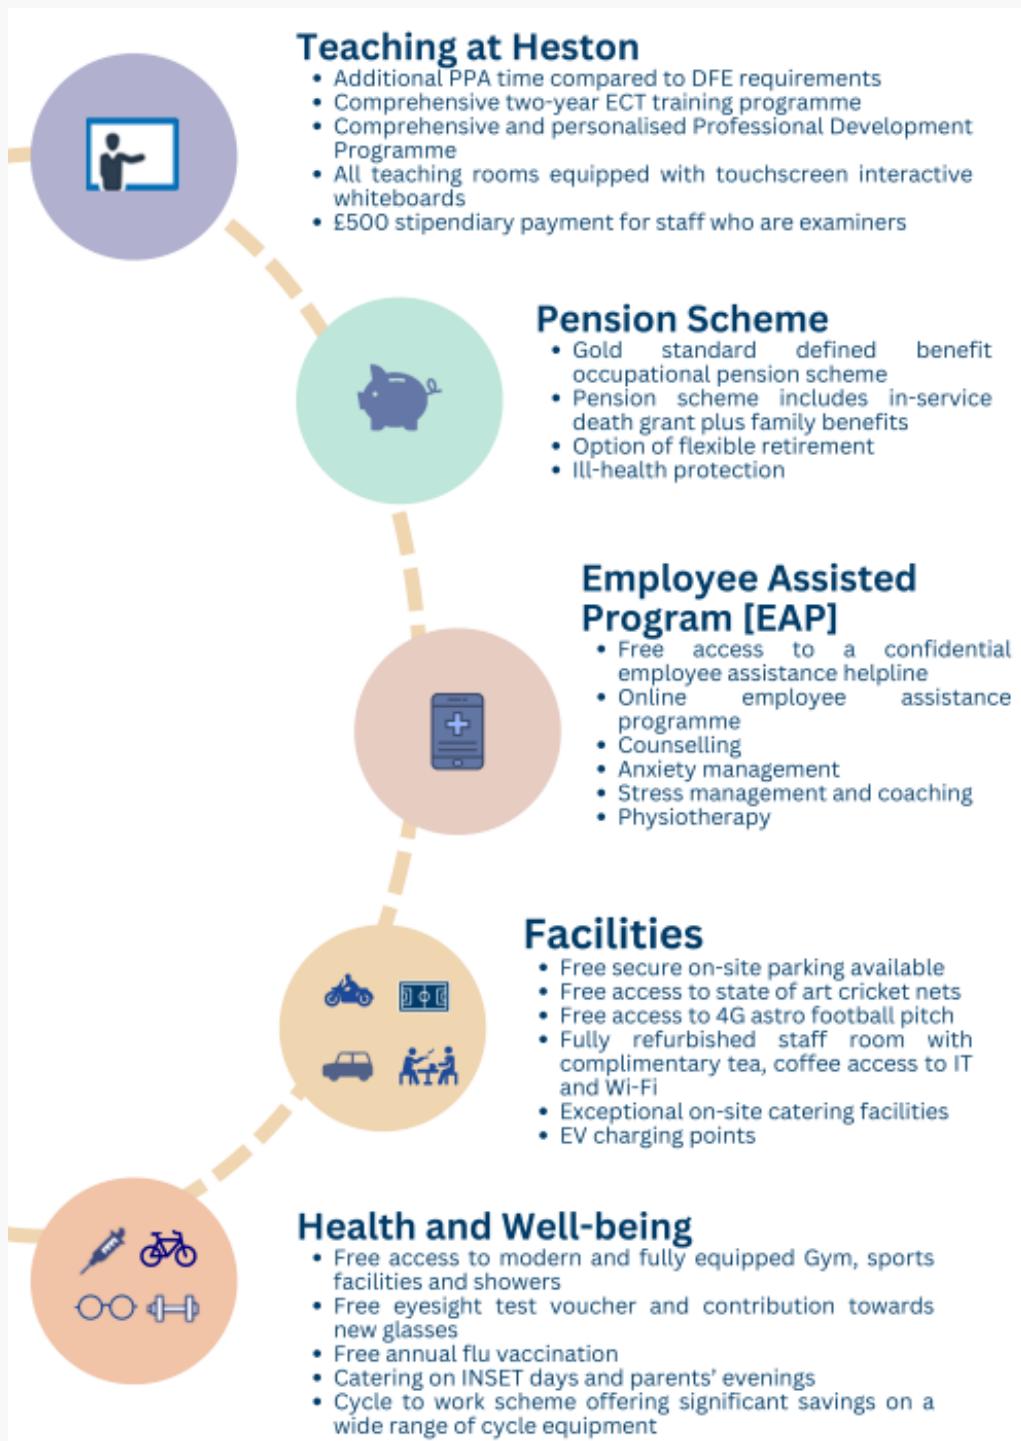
Teaching at Heston

- Additional PPA time compared to DFE requirements
- Comprehensive two-year ECT training programme
- Comprehensive and personalised Professional Development Programme
- All teaching rooms equipped with touchscreen interactive whiteboards
- £500 stipendiary payment for staff who are examiners

Pension Scheme

- Gold standard defined benefit occupational pension scheme
- Pension scheme includes in-service death grant plus family benefits
- Option of flexible retirement
- Ill-health protection

Employee Assisted Program [EAP]

- Free access to a confidential employee assistance helpline
- Online employee assistance programme
- Counselling
- Anxiety management
- Stress management and coaching
- Physiotherapy

Facilities

- Free secure on-site parking available
- Free access to state of art cricket nets
- Free access to 4G astro football pitch
- Fully refurbished staff room with complimentary tea, coffee access to IT and Wi-Fi
- Exceptional on-site catering facilities
- EV charging points

Health and Well-being

- Free access to modern and fully equipped Gym, sports facilities and showers
- Free eyesight test voucher and contribution towards new glasses
- Free annual flu vaccination
- Catering on INSET days and parents' evenings
- Cycle to work scheme offering significant savings on a wide range of cycle equipment